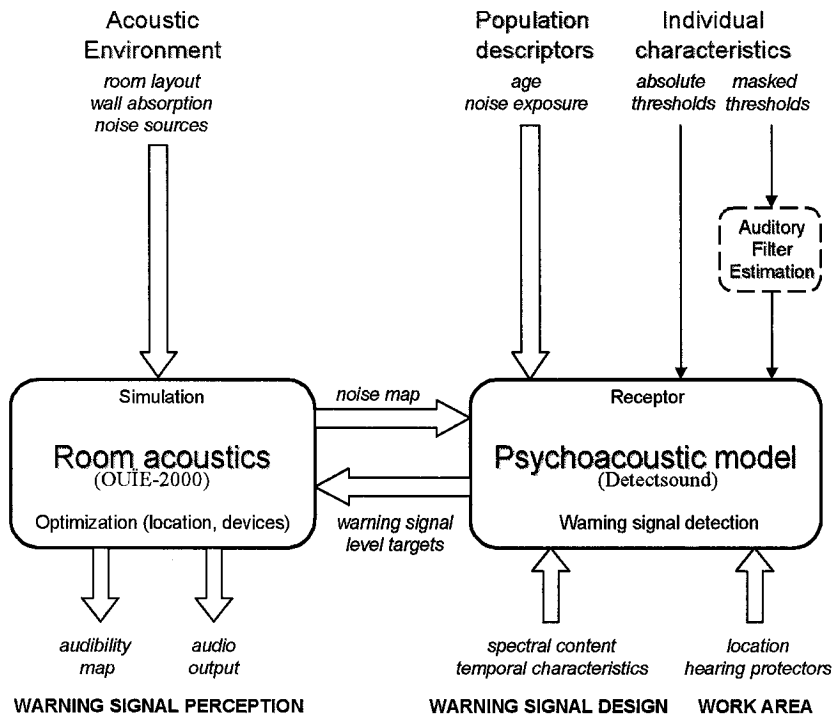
Acoustic Environment
room layout
wall absorption
noise sources

Population descriptors
age
noise exposure

Individual characteristics
absolute thresholds
masked thresholds

Auditory Filter Estimation

Simulation
Room acoustics
(OUIE-2000)
Optimization (location, devices)

noise map

warning signal level targets

Receptor
Psychoacoustic model
(Detectsound)
Waming signal detection

audibility map
audio output

spectral content
temporal characteristics

location
hearing protectors

WARNING SIGNAL PERCEPTION
WARNING SIGNAL DESIGN
WORK AREA